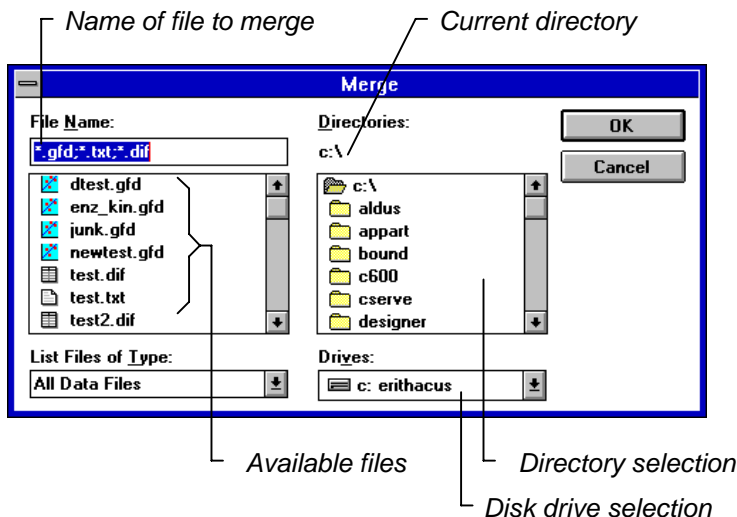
Name of file to merge

Current directory

Merge

File Name:

*.gfd;*.txt;*.dif

dtest.gfd
enz_kin.gfd
junk.gfd
newtest.gfd
test.dif
test.txt
test2.dif

List Files of Type:

All Data Files

Directories:

c:\

c:\
aldus
appart
bound
c600
cserve
designer

Drives:

c: erithacus

OK

Cancel

Available files

Directory selection

Disk drive selection